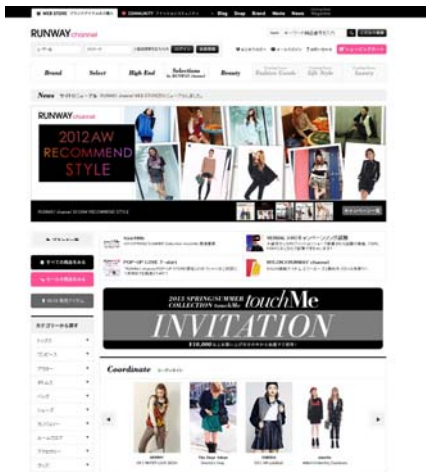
WEB STORE COMMUNITY Blog Snap Brand Movie News Magazine

RUNWAY channel

ログイン 新規登録

Brand Select High End Selections Beauty Fashion Goods Gift Style Luxury

News

RUNWAY channel

2012 AW RECOMMEND STYLE

RUNWAY channel 2012AW RECOMMEND STYLE

2013 SPRING/SUMMER COLLECTION touch Me

INVITATION

Coordinate

カテゴリーから探す

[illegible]